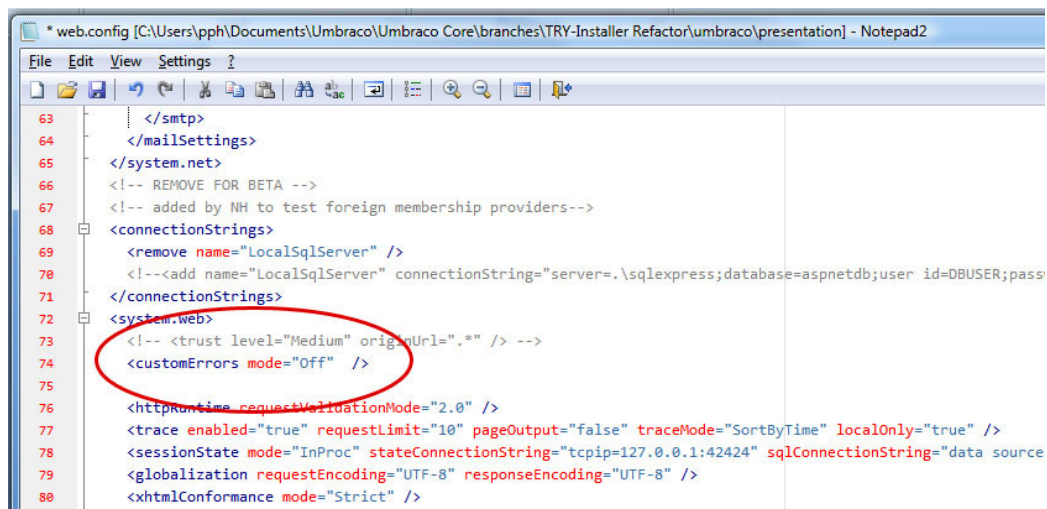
* web.config [C:\Users\pph\Documents\Umbraco\Umbraco Core\branches\TRY-Installer Refactor\umbraco\presentation] - Notepad2

File Edit View Settings ?

63 </smtp>
64 </mailSettings>
65 </system.net>
66 <!-- REMOVE FOR BETA -->
67 <!-- added by NH to test foreign membership providers-->
68 <connectionStrings>
69 <remove name="LocalSqlServer" />
70 <!--<add name="LocalSqlServer" connectionString="server=.\sqlexpress;database=aspnetdb;user id=DBUSER;pass
71 </connectionStrings>
72 <system.web>
73 <!-- <trust level="Medium" originUrl=".*" /> -->
74 <customErrors mode="Off" />
75
76 <httpRuntime requestValidationMode="2.0" />
77 <trace enabled="true" requestLimit="10" pageOutput="false" traceMode="SortByTime" localOnly="true" />
78 <sessionState mode="InProc" stateConnectionString="tcpip=127.0.0.1:42424" sqlConnectionString="data source
79 <globalization requestEncoding="UTF-8" responseEncoding="UTF-8" />
80 <xhtmlConformance mode="Strict" />